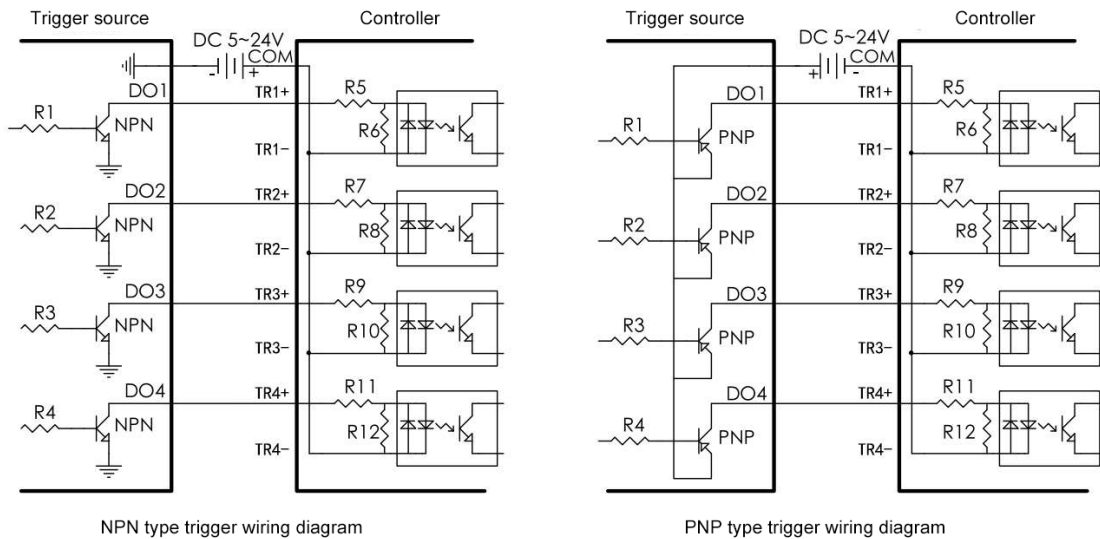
Trigger source

DC 5~24V

Controller

- +
COM

DO1

R1

NPN

TR1+

R5

R6

TR1−

DO2

R2

NPN

TR2+

R7

R8

TR2−

DO3

R3

NPN

TR3+

R9

R10

TR3−

DO4

R4

NPN

TR4+

R11

R12

TR4−

NPN type trigger wiring diagram

Trigger source

DC 5~24V

Controller

+ -
COM

DO1

R1

PNP

TR1+

R5

R6

TR1−

DO2

R2

PNP

TR2+

R7

R8

TR2−

DO3

R3

PNP

TR3+

R9

R10

TR3−

DO4

R4

PNP

TR4+

R11

R12

TR4−

PNP type trigger wiring diagram